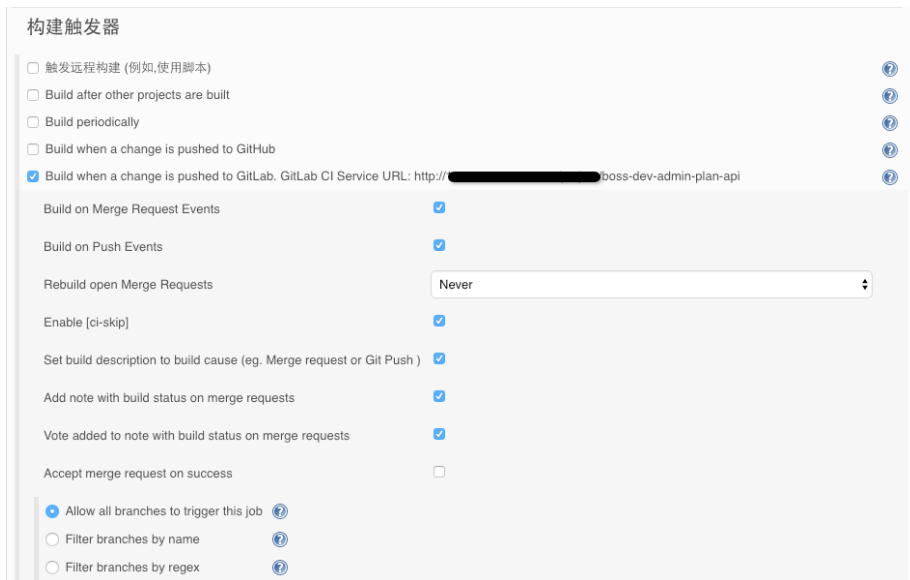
构建触发器

触发远程构建 (例如,使用脚本)

Build after other projects are built

Build periodically

Build when a change is pushed to GitHub

Build when a change is pushed to GitLab. GitLab CI Service URL: http://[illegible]boss-dev-admin-plan-api

Build on Merge Request Events

Build on Push Events

Rebuild open Merge Requests | Never

Enable [ci-skip]

Set build description to build cause (eg. Merge request or Git Push )

Add note with build status on merge requests

Vote added to note with build status on merge requests

Accept merge request on success

Allow all branches to trigger this job

Filter branches by name

Filter branches by regex